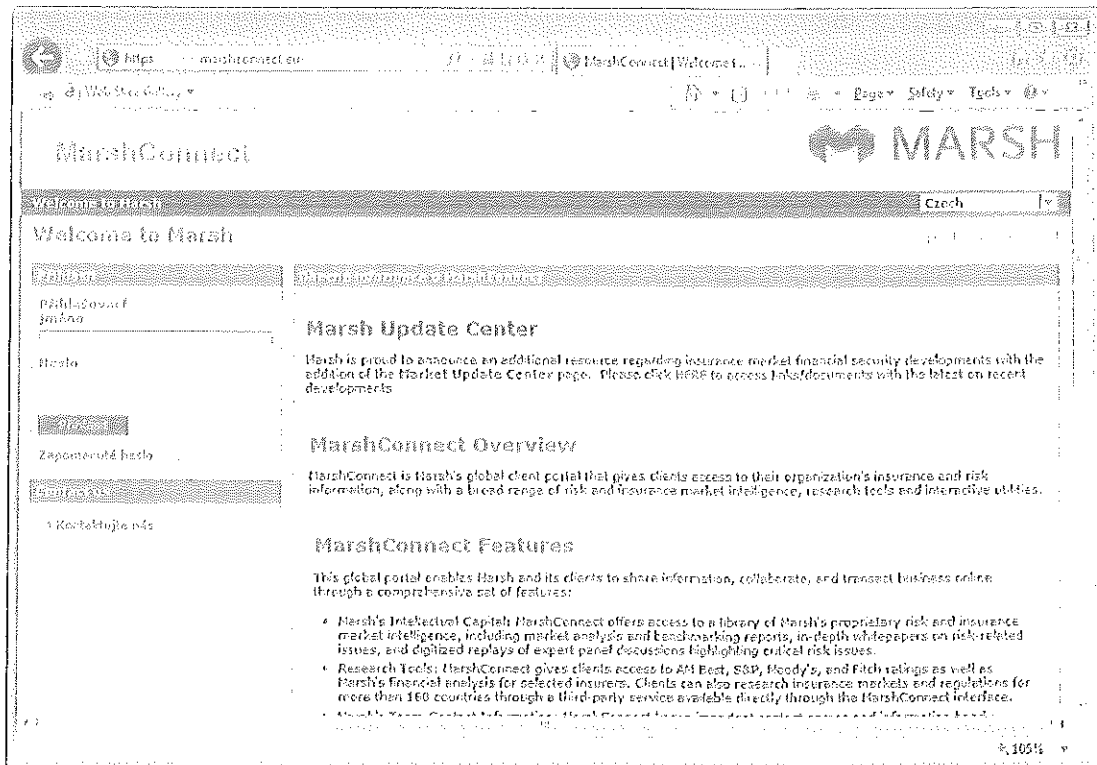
https marshconnect.eu | MarshConnect | Welcome t...

Web Slice Gallery ▾

Page ▾ Safety ▾ Tools ▾

MarshConnect

MARSH

Welcome to Marsh

Czech

Welcome to Marsh

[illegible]

Přihlašovací jméno

Heslo

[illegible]

Zapomenuté heslo

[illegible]

› Kontaktujte nás

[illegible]

Marsh Update Center

Marsh is proud to announce an additional resource regarding insurance market financial security developments with the addition of the Market Update Center page. Please click HERE to access links/documents with the latest on recent developments

MarshConnect Overview

MarshConnect is Marsh's global client portal that gives clients access to their organization's insurance and risk information, along with a broad range of risk and insurance market intelligence, research tools and interactive utilities.

MarshConnect Features

This global portal enables Marsh and its clients to share information, collaborate, and transact business online through a comprehensive set of features:

• Marsh's Intellectual Capital: MarshConnect offers access to a library of Marsh's proprietary risk and insurance market intelligence, including market analysis and benchmarking reports, in-depth whitepapers on risk-related issues, and digitized replays of expert panel discussions highlighting critical risk issues.

• Research Tools: MarshConnect gives clients access to AM Best, S&P, Moody's, and Fitch ratings as well as Marsh's financial analysis for selected insurers. Clients can also research insurance markets and regulations for more than 180 countries through a third-party service available directly through the MarshConnect interface.

• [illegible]

105%